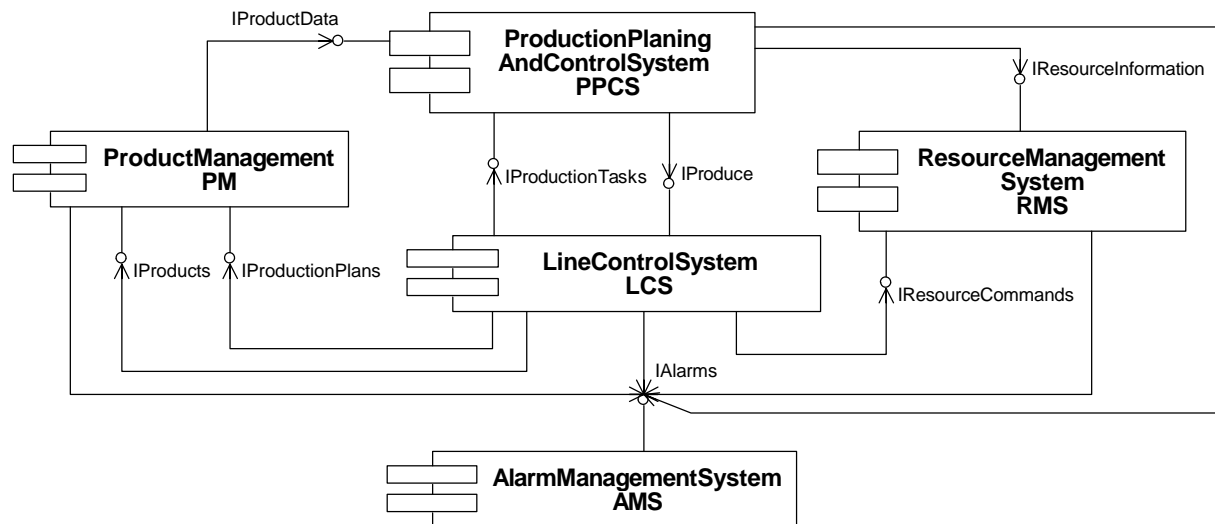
IProductData

ProductionPlaning AndControlSystem PPCS

IResourceInformation

ProductManagement PM

IProductionTasks

IProduce

ResourceManagement System RMS

IProducts

IProductionPlans

LineControlSystem LCS

IResourceCommands

IAlarms

AlarmManagementSystem AMS